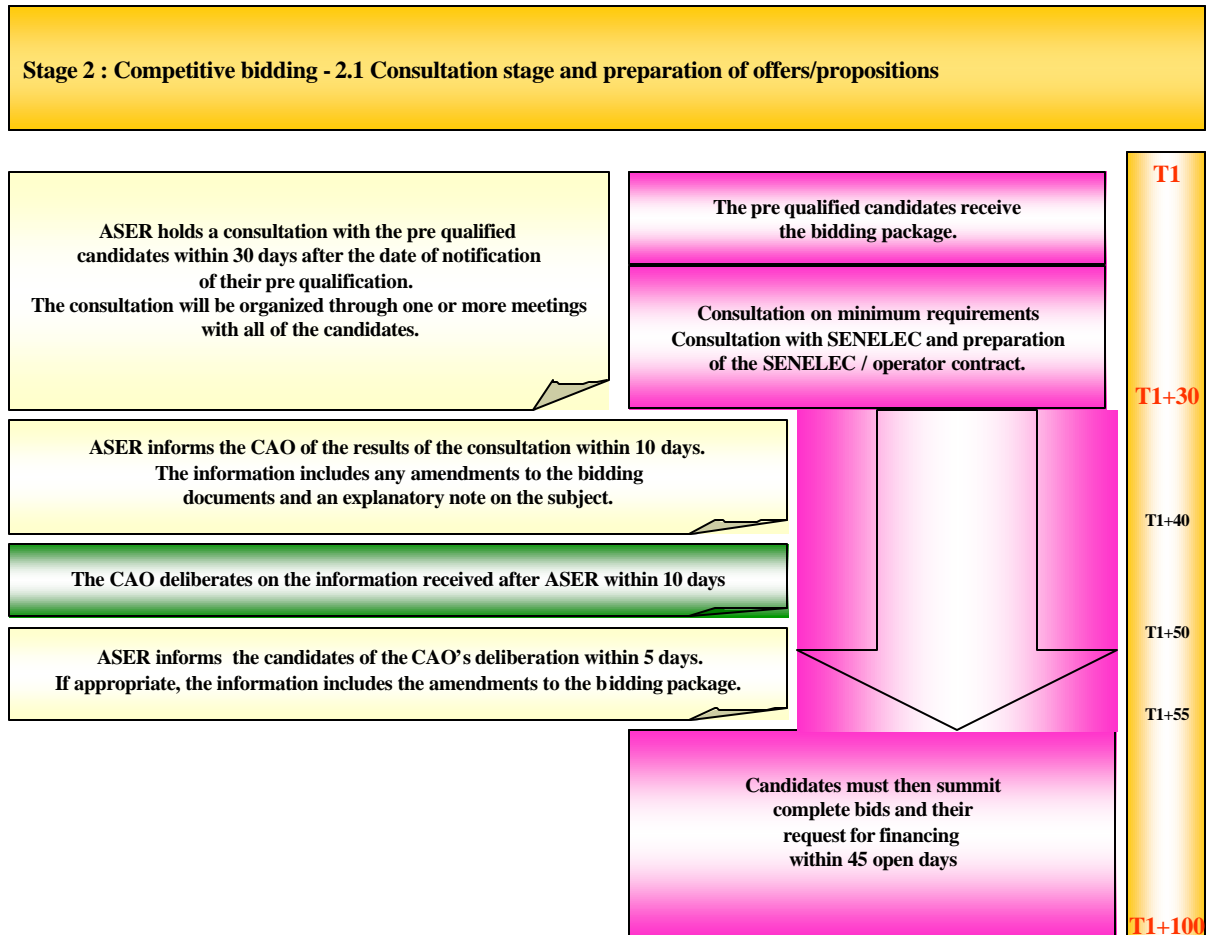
Stage 2 : Competitive bidding - 2.1 Consultation stage and preparation of offers/propositions

T1

ASER holds a consultation with the pre qualified candidates within 30 days after the date of notification of their pre qualification.
The consultation will be organized through one or more meetings with all of the candidates.

The pre qualified candidates receive the bidding package.

Consultation on minimum requirements
Consultation with SENELEC and preparation of the SENELEC / operator contract.

T1+30

ASER informs the CAO of the results of the consultation within 10 days.
The information includes any amendments to the bidding documents and an explanatory note on the subject.

T1+40

The CAO deliberates on the information received after ASER within 10 days

T1+50

ASER informs the candidates of the CAO's deliberation within 5 days.
If appropriate, the information includes the amendments to the bidding package.

T1+55

Candidates must then summit complete bids and their request for financing within 45 open days

T1+100